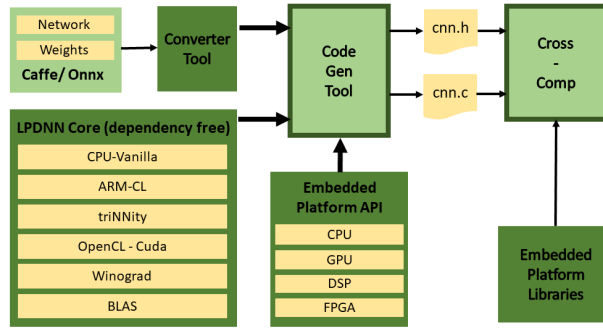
Network

Weights

Caffe/ Onnx

Converter Tool

Code Gen Tool

cnn.h

cnn.c

Cross - Comp

LPDNN Core (dependency free)

CPU-Vanilla

ARM-CL

triNNity

OpenCL - Cuda

Winograd

BLAS

Embedded Platform API

CPU

GPU

DSP

FPGA

Embedded Platform Libraries